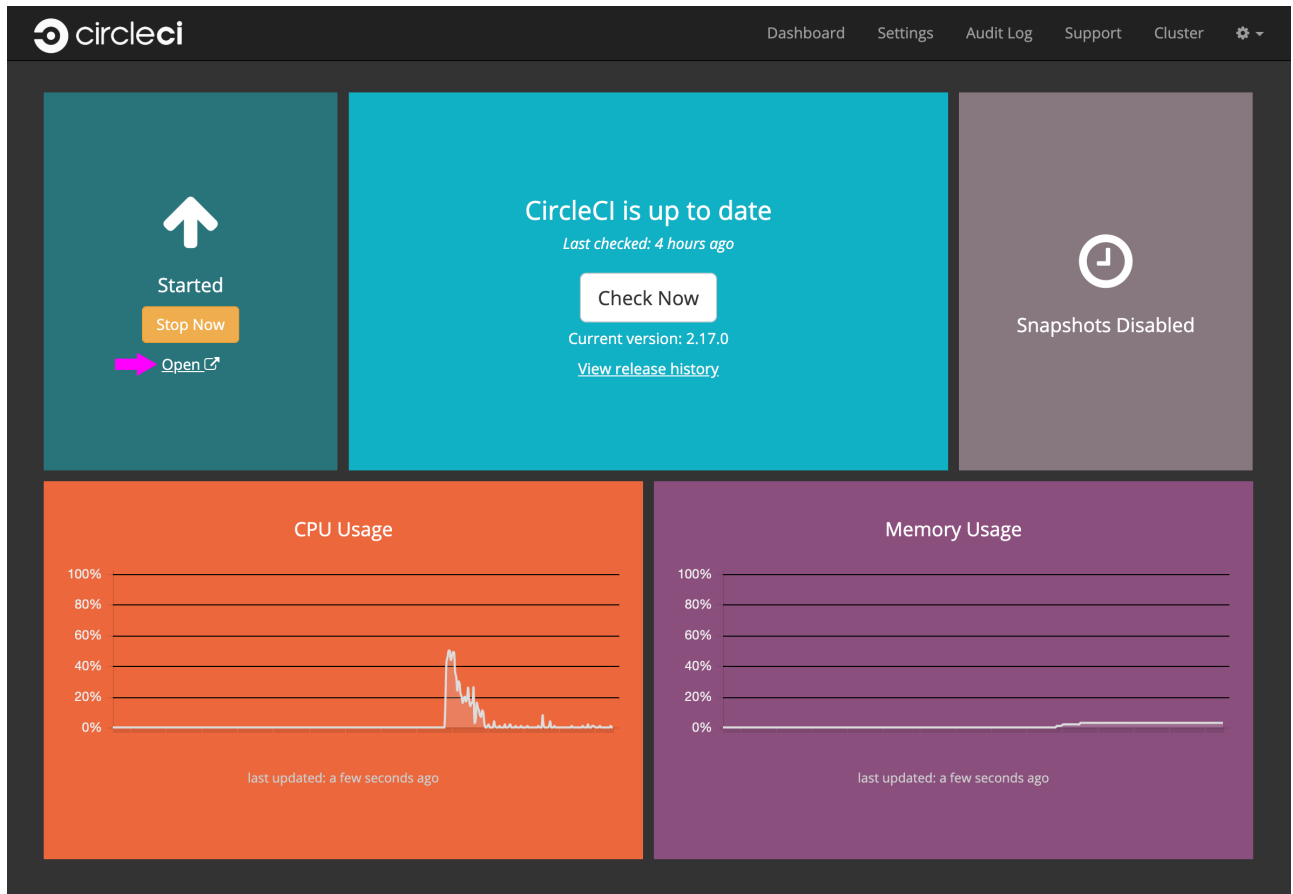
circleci

Dashboard Settings Audit Log Support Cluster

Started
Stop Now
Open

CircleCI is up to date
Last checked: 4 hours ago
Check Now
Current version: 2.17.0
View release history

Snapshots Disabled

CPU Usage
100%
80%
60%
40%
20%
0%
last updated: a few seconds ago

Memory Usage
100%
80%
60%
40%
20%
0%
last updated: a few seconds ago